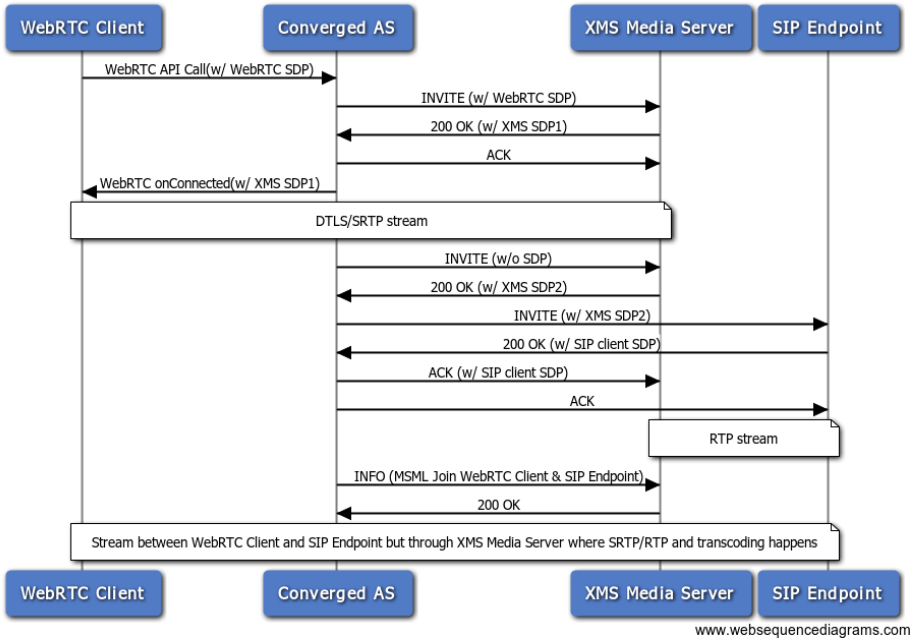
WebRTC Client
Converged AS
XMS Media Server
SIP Endpoint

WebRTC API Call(w/ WebRTC SDP)
INVITE (w/ WebRTC SDP)
200 OK (w/ XMS SDP1)
ACK
WebRTC onConnected(w/ XMS SDP1)
DTLS/SRTP stream
INVITE (w/o SDP)
200 OK (w/ XMS SDP2)
INVITE (w/ XMS SDP2)
200 OK (w/ SIP client SDP)
ACK (w/ SIP client SDP)
ACK
RTP stream
INFO (MSML Join WebRTC Client & SIP Endpoint)
200 OK
Stream between WebRTC Client and SIP Endpoint but through XMS Media Server where SRTP/RTP and transcoding happens

WebRTC Client
Converged AS
XMS Media Server
SIP Endpoint

www.websequencediagrams.com